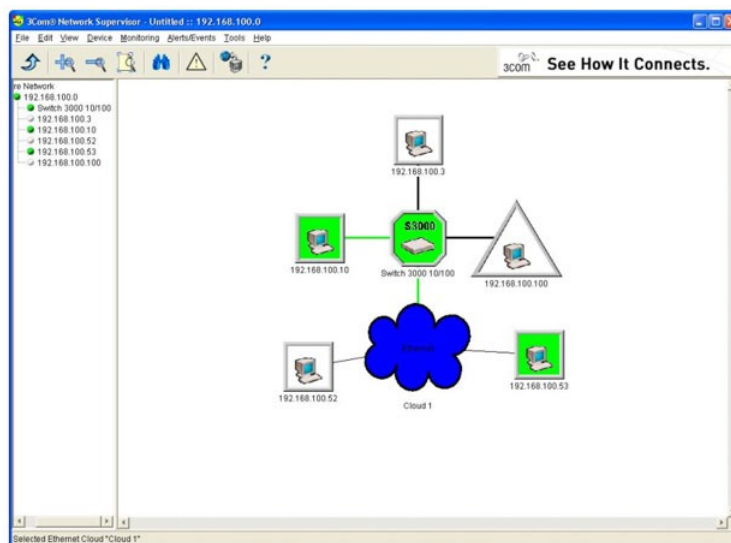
3Com® Network Supervisor - Untitled :: 192.168.100.0

File Edit View Device Monitoring Alerts/Events Tools Help

3com See How It Connects.

re Network
192.168.100.0
Switch 3000 10/100
192.168.100.3
192.168.100.10
192.168.100.52
192.168.100.53
192.168.100.100

192.168.100.3

S3000

192.168.100.10

Switch 3000 10/100

192.168.100.100

Ethernet

192.168.100.52

192.168.100.53

Cloud 1

Selected Ethernet Cloud "Cloud 1"